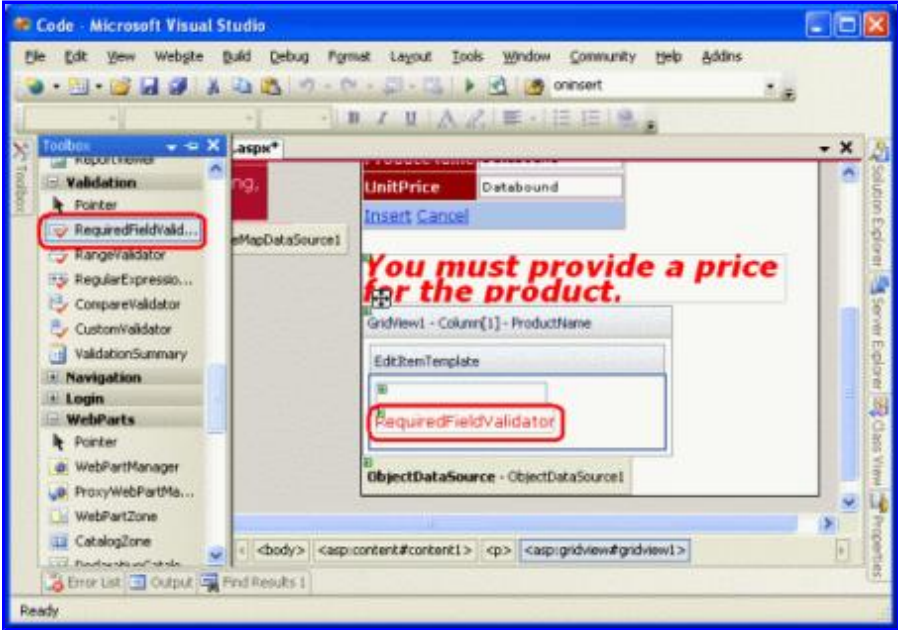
Code - Microsoft Visual Studio

File Edit View Website Build Debug Format Layout Tools Window Community Help Addins

oninsert

Toolbox

ReportViewer
Validation
Pointer
RequiredFieldValid...
RangeValidator
RegularExpressio...
CompareValidator
CustomValidator
ValidationSummary
Navigation
Login
WebParts
Pointer
WebPartManager
ProxyWebPartMa...
WebPartZone
CatalogZone
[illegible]

.aspx*

ng.

eMapDataSource1

| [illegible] | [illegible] |
|---|---|
| UnitPrice | Databound |

Insert Cancel

You must provide a price for the product.

GridView1 - Column[1] - ProductName

EditItemTemplate

RequiredFieldValidator

ObjectDataSource - ObjectDataSource1

<body> <asp:content#content1> <p> <asp:gridview#gridview1>

Error List Output Find Results 1

Solution Explorer Server Explorer Class View Properties

Toolbox

Ready